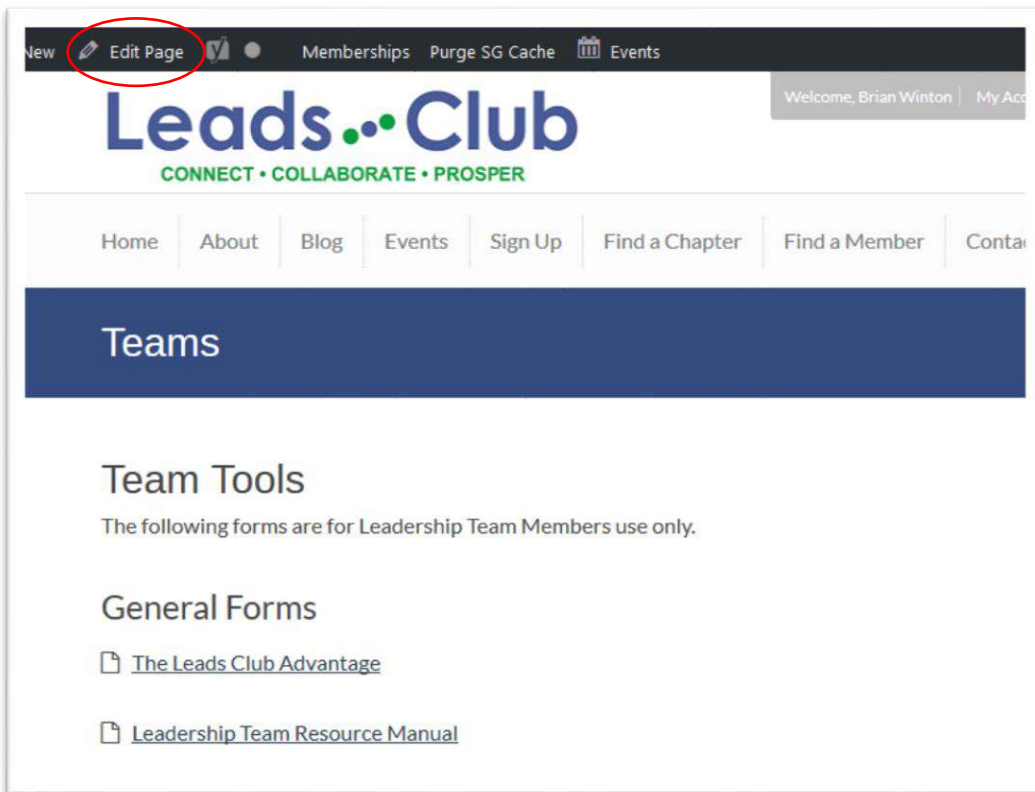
New Edit Page Memberships Purge SG Cache Events

Leads Club
CONNECT • COLLABORATE • PROSPER

Welcome, Brian Winton | My Acc

Home About Blog Events Sign Up Find a Chapter Find a Member Conta

Teams

Team Tools
The following forms are for Leadership Team Members use only.

General Forms

The Leads Club Advantage

Leadership Team Resource Manual